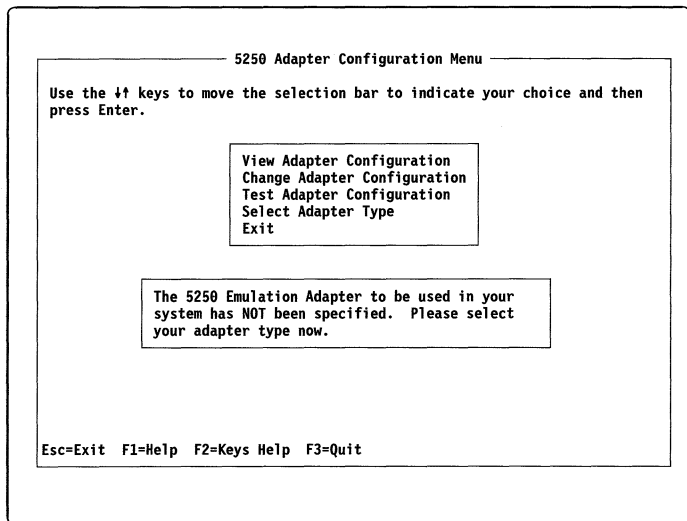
5250 Adapter Configuration Menu

Use the ↓↑ keys to move the selection bar to indicate your choice and then press Enter.

View Adapter Configuration
Change Adapter Configuration
Test Adapter Configuration
Select Adapter Type
Exit

The 5250 Emulation Adapter to be used in your system has NOT been specified. Please select your adapter type now.

Esc=Exit F1=Help F2=Keys Help F3=Quit